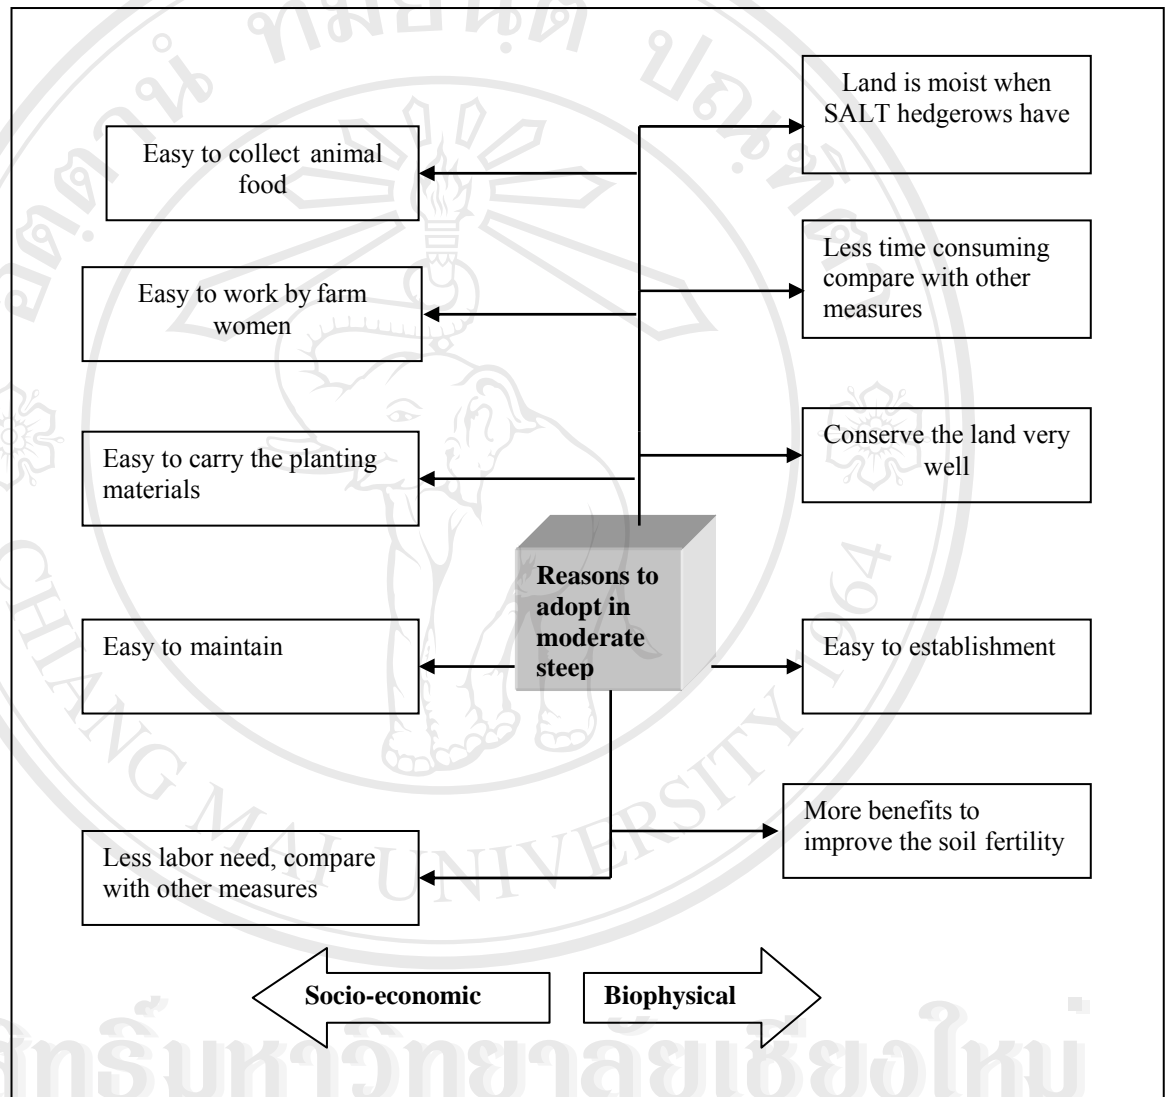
Land is moist when SALT hedgerows have

Easy to collect animal food

Less time consuming compare with other measures

Easy to work by farm women

Conserve the land very well

Easy to carry the planting materials

Reasons to adopt in moderate steep

Easy to maintain

Easy to establishment

More benefits to improve the soil fertility

Less labor need, compare with other measures

Socio-economic

Biophysical

CHIANG MAI UNIVERSITY 1964

ลิขสิทธิ์มหาวิทยาลัยเชียงใหม่